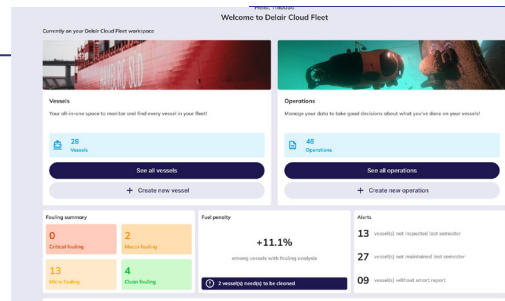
Hello, Thibaud

Welcome to Delair Cloud Fleet

Currently on your Delair Cloud Fleet workspace

Vessels

Your all-in-one space to monitor and find every vessel in your fleet!

28
Vessels

See all vessels

+ Create new vessel

Operations

Manage your data to take good decisions about what you've done on your vessels!

48
Operations

See all operations

+ Create new operation

Fouling summary

0
Critical fouling

2
Macro fouling

13
Micro fouling

4
Clean fouling

Fuel penalty

+11.1%

among vessels with fouling analysis

2 vessel(s) need(s) to be cleaned

Alerts

13 vessel(s) not inspected last semester

27 vessel(s) not maintained last semester

09 vessel(s) without smart report